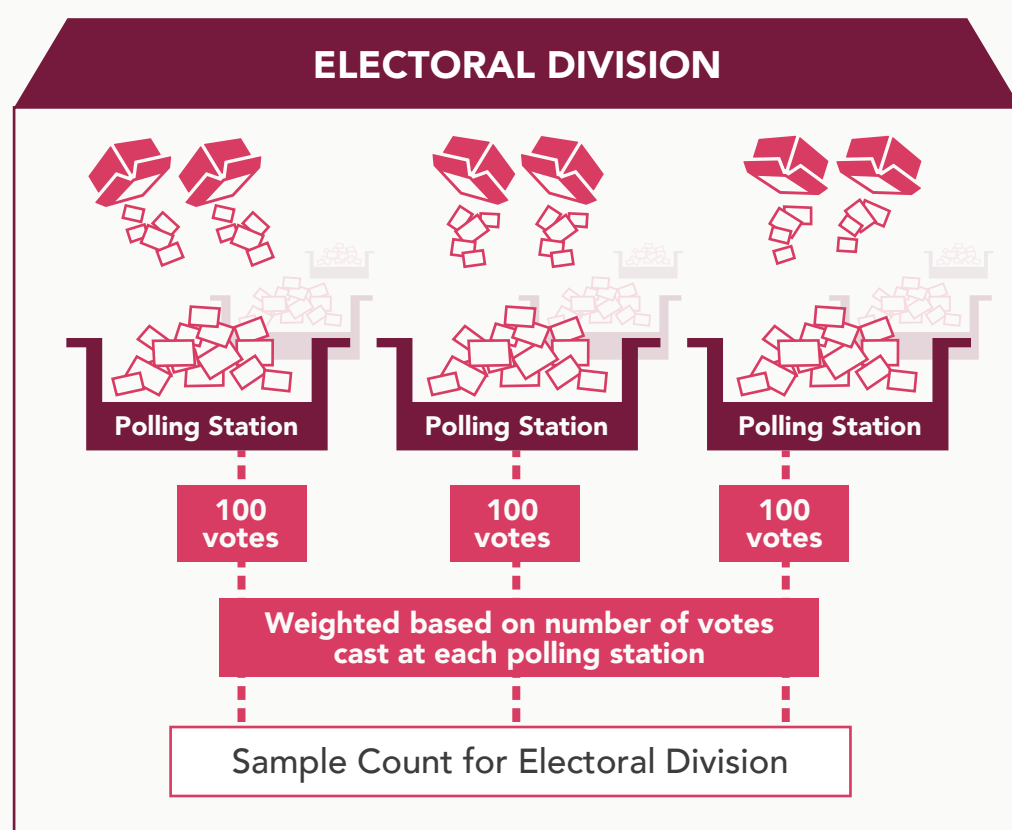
ELECTORAL DIVISION

Polling Station

Polling Station

Polling Station

100 votes

100 votes

100 votes

Weighted based on number of votes cast at each polling station

Sample Count for Electoral Division